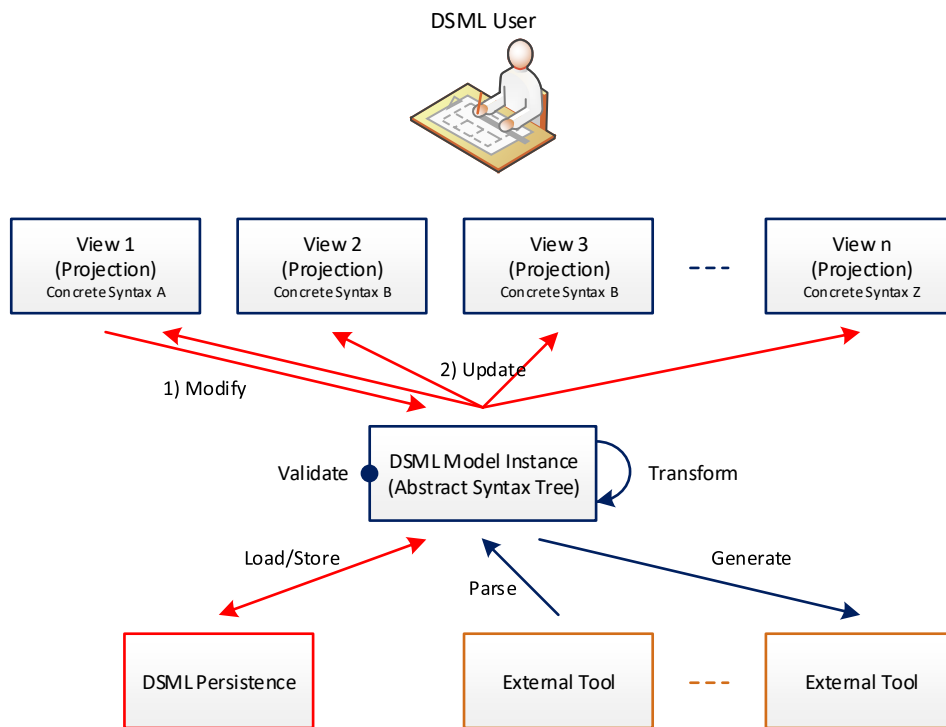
DSML User

View 1
(Projection)
Concrete Syntax A

View 2
(Projection)
Concrete Syntax B

View 3
(Projection)
Concrete Syntax B

View n
(Projection)
Concrete Syntax Z

2) Update

1) Modify

Validate

DSML Model Instance
(Abstract Syntax Tree)

Transform

Load/Store

Parse

Generate

DSML Persistence

External Tool

External Tool